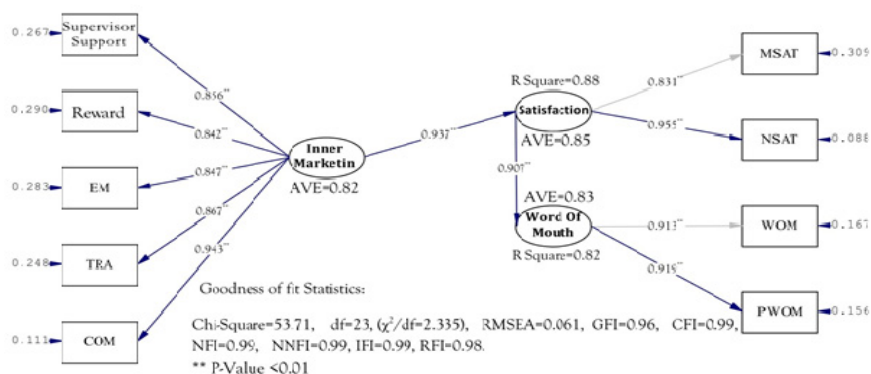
0.267 Supervisor Support

0.290 Reward

0.283 EM

0.248 TRA

0.111 COM

0.856**

0.842**

0.847**

0.867**

0.943**

Inner Marketin

AVE=0.82

0.937**

R Square=0.88

Satisfaction

AVE=0.85

0.831**

0.955**

MSAT 0.309

NSAT 0.088

0.907**

AVE=0.83

Word Of Mouth

R Square=0.82

0.913**

0.918**

WOM 0.167

PWOM 0.156

Goodness of fit Statistics:

Chi-Square=53.71, df=23, ($\chi^2$/df=2.335), RMSEA=0.061, GFI=0.96, CFI=0.99, NFI=0.99, NNFI=0.99, IFI=0.99, RFI=0.98.

** P-Value <0.01